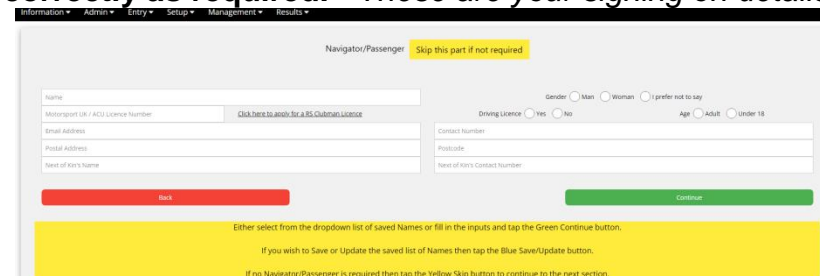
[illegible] as required. These are your signing on details

Information ▾ Admin ▾ Entry ▾ Setup ▾ Management ▾ Results ▾

Navigator/Passenger Skip this part if not required

Name

Gender Man Woman I prefer not to say

Motorsport UK / ACU Licence Number

Click here to apply for a RS Clubman Licence

Driving Licence Yes No

Age Adult Under 18

Email Address

Contact Number

Postal Address

Postcode

Next of Kin's Name

Next of Kin's Contact Number

Back

Continue

Either select from the dropdown list of saved Names or fill in the inputs and tap the Green Continue button.

If you wish to Save or Update the saved list of Names then tap the Blue Save/Update button.

If no Navigator/Passenger is required then tap the Yellow Skip button to continue to the next section.